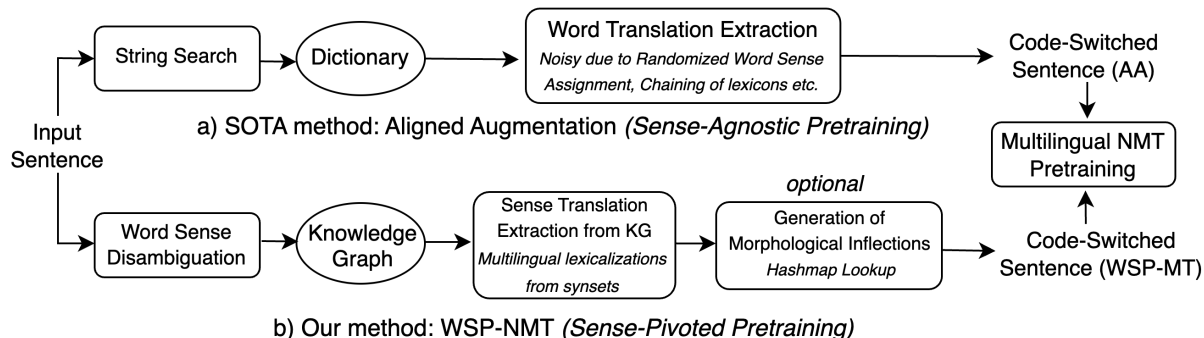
Input Sentence

String Search

Dictionary

Word Translation Extraction
*Noisy due to Randomized Word Sense Assignment, Chaining of lexicons etc.*

Code-Switched Sentence (AA)

a) SOTA method: Aligned Augmentation *(Sense-Agnostic Pretraining)*

Multilingual NMT Pretraining

Word Sense Disambiguation

Knowledge Graph

Sense Translation Extraction from KG
*Multilingual lexicalizations from synsets*

*optional*

Generation of Morphological Inflections
*Hashmap Lookup*

Code-Switched Sentence (WSP-MT)

b) Our method: WSP-NMT *(Sense-Pivoted Pretraining)*